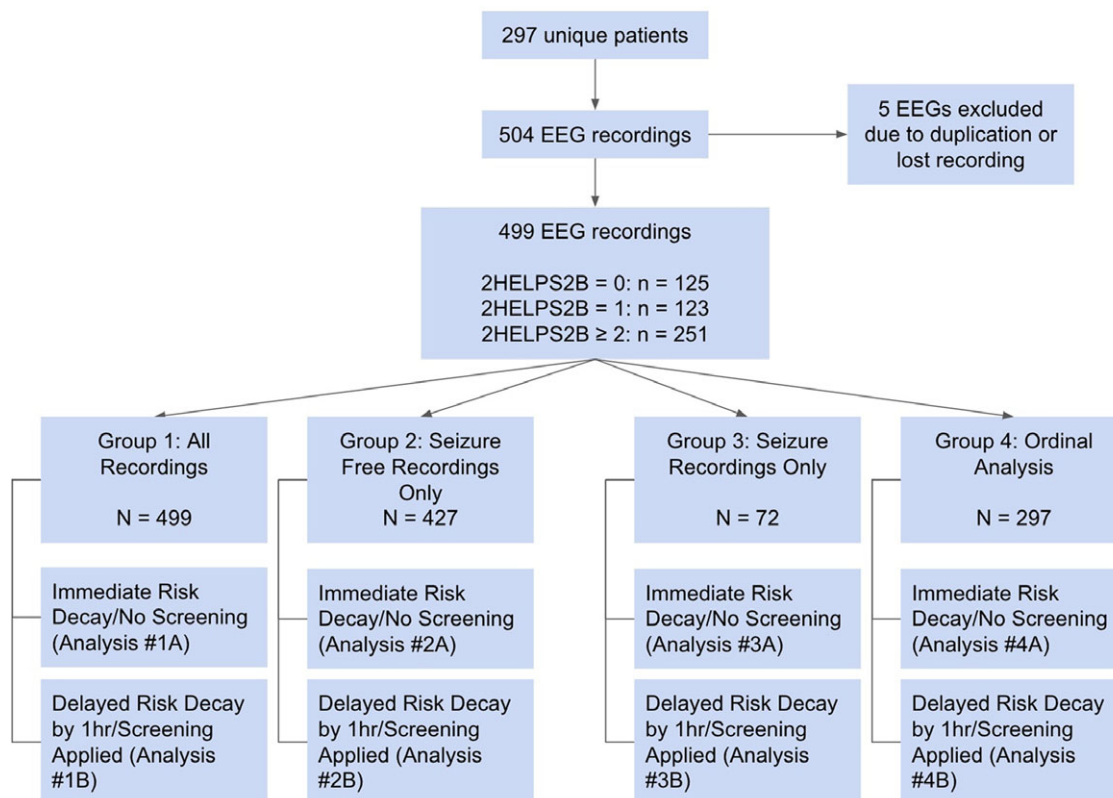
297 unique patients

504 EEG recordings

5 EEGs excluded due to duplication or lost recording

499 EEG recordings

2HELPS2B = 0: n = 125
2HELPS2B = 1: n = 123
2HELPS2B ≥ 2: n = 251

Group 1: All Recordings

N = 499

Immediate Risk Decay/No Screening (Analysis #1A)

Delayed Risk Decay by 1hr/Screening Applied (Analysis #1B)

Group 2: Seizure Free Recordings Only
N = 427

Immediate Risk Decay/No Screening (Analysis #2A)

Delayed Risk Decay by 1hr/Screening Applied (Analysis #2B)

Group 3: Seizure Recordings Only

N = 72

Immediate Risk Decay/No Screening (Analysis #3A)

Delayed Risk Decay by 1hr/Screening Applied (Analysis #3B)

Group 4: Ordinal Analysis

N = 297

Immediate Risk Decay/No Screening (Analysis #4A)

Delayed Risk Decay by 1hr/Screening Applied (Analysis #4B)